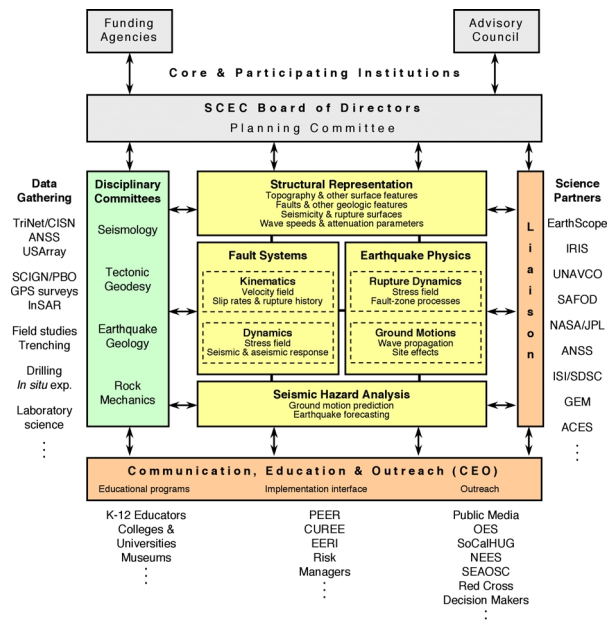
Funding Agencies

Advisory Council

Core & Participating Institutions

SCEC Board of Directors
Planning Committee

Data Gathering
TriNet/CISN
ANSS
USArray
SCIGN/PBO
GPS surveys
InSAR
Field studies
Trenching
Drilling
*In situ* exp.
Laboratory science
⋮

Disciplinary Committees
Seismology
Tectonic Geodesy
Earthquake Geology
Rock Mechanics

Structural Representation
Topography & other surface features
Faults & other geologic features
Seismicity & rupture surfaces
Wave speeds & attenuation parameters

Fault Systems
Kinematics
Velocity field
Slip rates & rupture history
Dynamics
Stress field
Seismic & aseismic response

Earthquake Physics
Rupture Dynamics
Stress field
Fault-zone processes
Ground Motions
Wave propagation
Site effects

Seismic Hazard Analysis
Ground motion prediction
Earthquake forecasting

Liaison

Science Partners
EarthScope
IRIS
UNAVCO
SAFOD
NASA/JPL
ANSS
ISI/SDSC
GEM
ACES
⋮

Communication, Education & Outreach (CEO)
Educational programs
Implementation interface
Outreach

K-12 Educators
Colleges & Universities
Museums
⋮

PEER
CUREE
EERI
Risk Managers
⋮

Public Media
OES
SoCalHUG
NEES
SEAOSC
Red Cross
Decision Makers
⋮